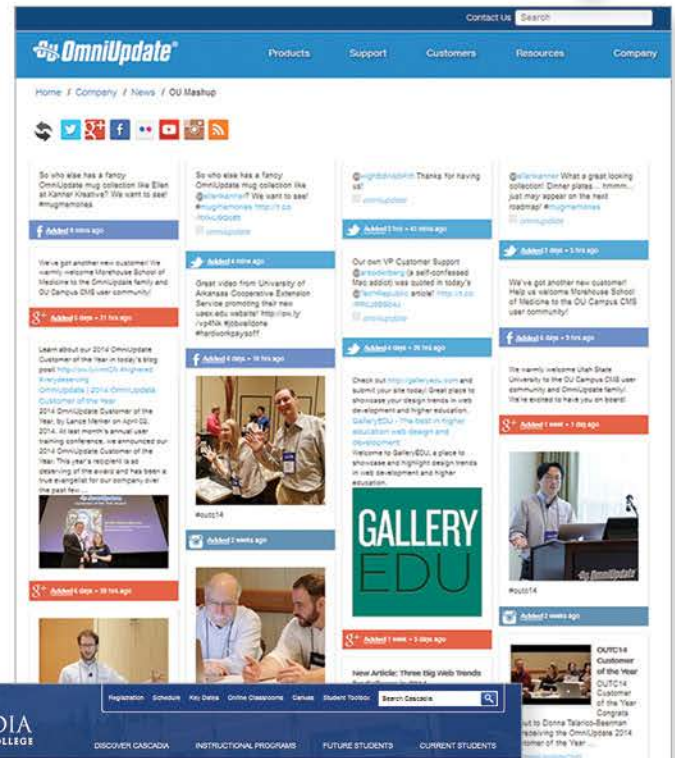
Contact Us Search

OmniUpdate®

Products Support Customers Resources Company

Home / Company / News / OU Mashup

So who else has a fancy OmniUpdate mug collection like Ellen at Kanner Kreative? We want to see! #mugmemories

Added 4 mins ago

We've got another new customer! We warmly welcome Morehouse School of Medicine to the OmniUpdate family and OU Campus CMS user community!

Added 5 days - 21 hrs ago

Learn about our 2014 OmniUpdate Customer of the Year in today's blog post! http://ow.ly/w4Ch #highered #everydeserving OmniUpdate | 2014 OmniUpdate Customer of the Year
2014 OmniUpdate Customer of the Year, by Lance Merker on April 02, 2014. At last month's annual user training conference, we announced our 2014 OmniUpdate Customer of the Year. This year's recipient is so deserving of the award and has been a true evangelist for our company over the past few ...

Added 6 days - 20 hrs ago

So who else has a fancy OmniUpdate mug collection like @ellenkanner? We want to see! #mugmemories http://t.co/...
omniupdate

Added 4 mins ago

Great video from University of Arkansas Cooperative Extension Service promoting their new uaex.edu website! http://ow.ly/vp4Nk #jobwelldone #hardworkpaysoff

Added 4 days - 18 hrs ago

#outc14

Added 2 weeks ago

@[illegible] Thanks for having us!
omniupdate

Added 3 hrs - 41 mins ago

Our own VP Customer Support @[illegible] (a self-confessed Mac addict) was quoted in today's @TechRepublic article! http://t.co/...
omniupdate

Added 4 days - 20 hrs ago

Check out http://galleryedu.com and submit your site today! Great place to showcase your design trends in web development and higher education. GalleryEDU - The best in higher education web design and development
Welcome to GalleryEDU, a place to showcase and highlight design trends in web development and higher education.

GALLERY EDU

Added 1 week - 5 days ago

New Article: Three Big Web Trends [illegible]

@ellenkanner What a great looking collection! Dinner plates ... hmmm... just may appear on the next roadmap! #mugmemories
omniupdate

Added 4 days - 5 hrs ago

We've got another new customer! Help us welcome Morehouse School of Medicine to the OU Campus CMS user community!

Added 5 days - 21 hrs ago

We warmly welcome Utah State University to the OU Campus CMS user community and OmniUpdate family! We're excited to have you on board!

Added 1 week - 1 day ago

OmniUpdate

#outc14

Added 2 weeks ago

OUTC14 Customer of the Year Congrats to Donna Talarico-Beerman receiving the OmniUpdate 2014 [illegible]tomer of the Year ...

Registration Schedule Key Dates Online Classrooms Canvas Student Toolbox Search Cascadia

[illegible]DIA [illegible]OLLEGE

DISCOVER CASCADIA INSTRUCTIONAL PROGRAMS FUTURE STUDENTS CURRENT STUDENTS